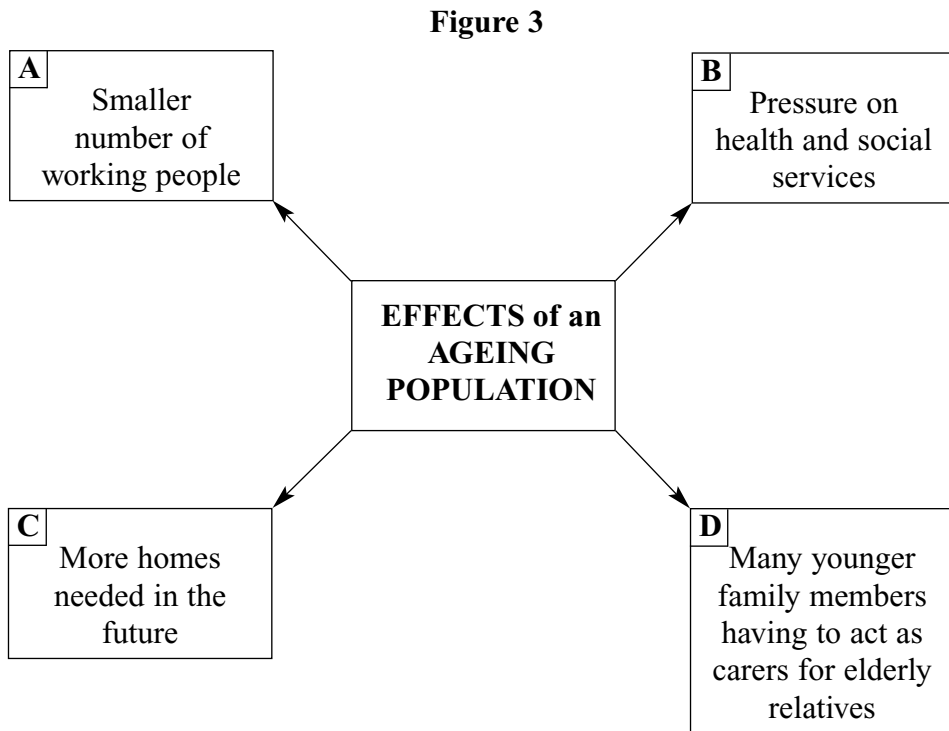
**Figure 3**

A
Smaller number of working people

B
Pressure on health and social services

EFFECTS of an AGEING POPULATION

C
More homes needed in the future

D
Many younger family members having to act as carers for elderly relatives